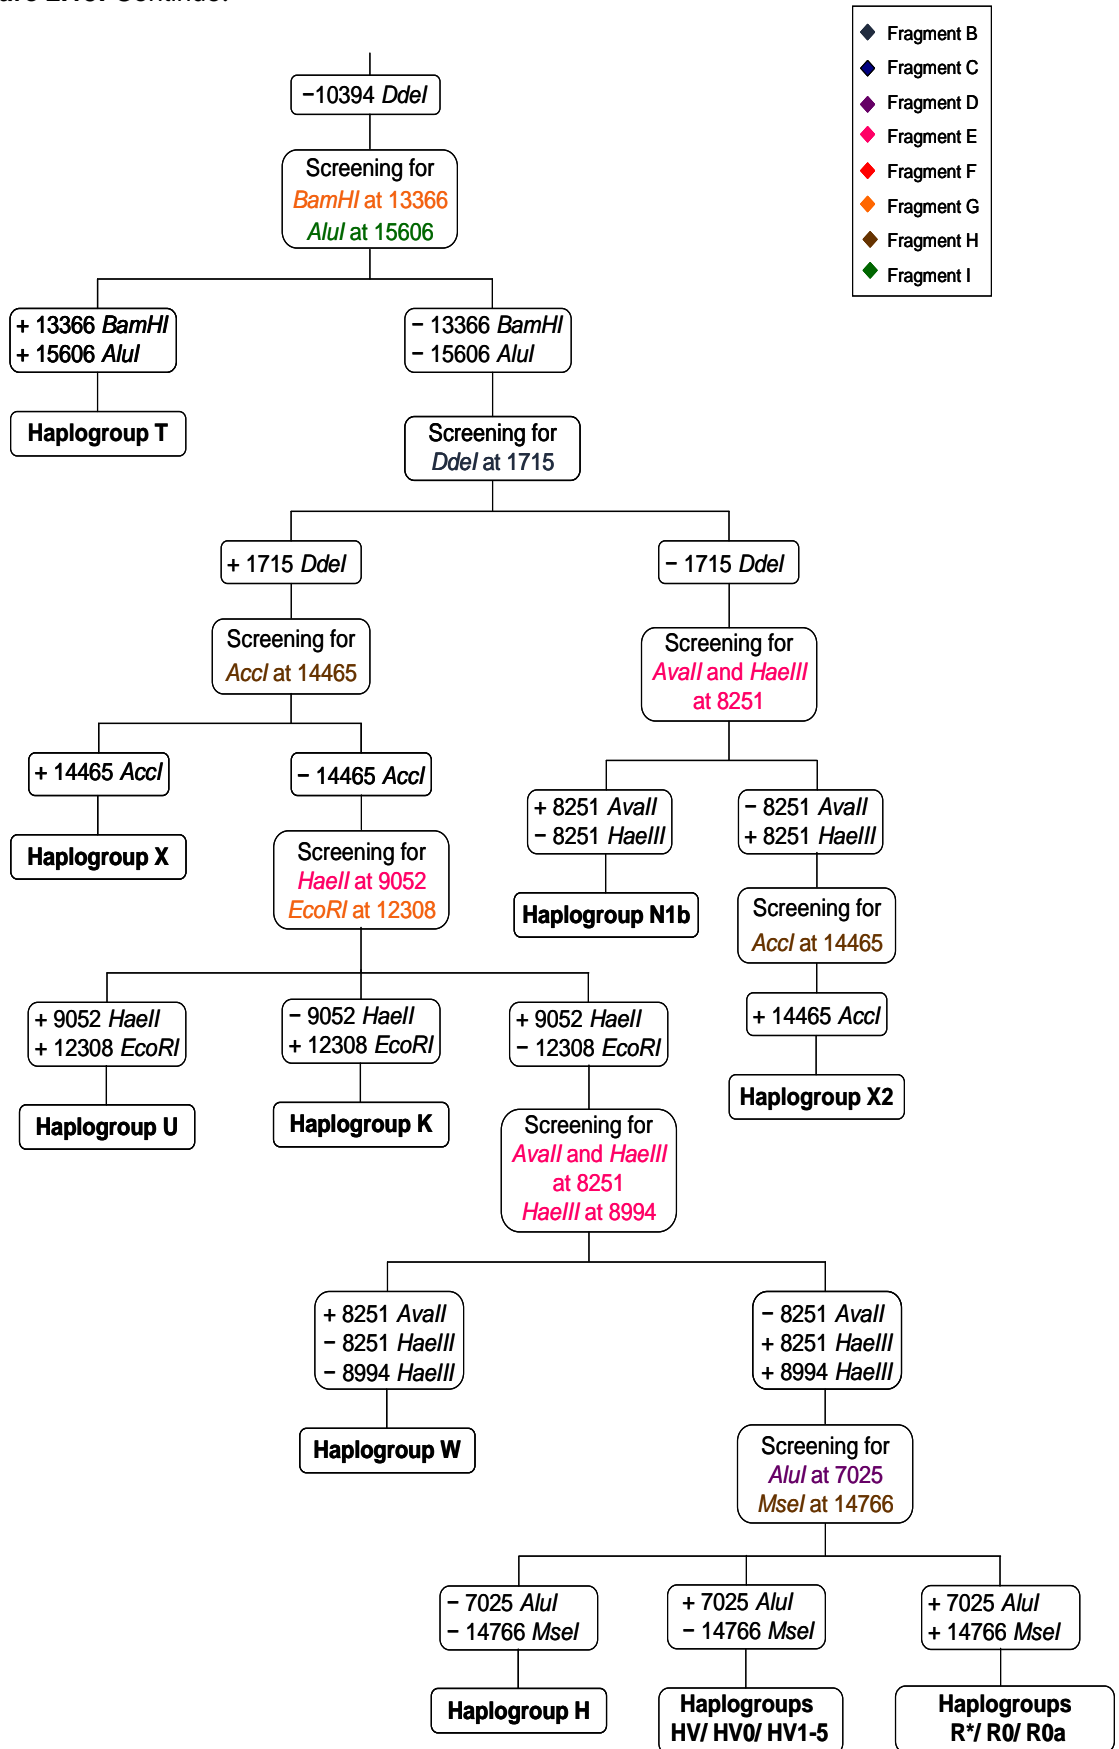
Fragment B
Fragment C
Fragment D
Fragment E
Fragment F
Fragment G
Fragment H
Fragment I

−10394 DdeI

Screening for BamHI at 13366 AluI at 15606

+ 13366 BamHI
+ 15606 AluI

Haplogroup T

− 13366 BamHI
− 15606 AluI

Screening for DdeI at 1715

+ 1715 DdeI

Screening for AccI at 14465

+ 14465 AccI

Haplogroup X

− 14465 AccI

Screening for HaeII at 9052 EcoRI at 12308

+ 9052 HaeII
+ 12308 EcoRI

Haplogroup U

− 9052 HaeII
+ 12308 EcoRI

Haplogroup K

+ 9052 HaeII
− 12308 EcoRI

Screening for AvaII and HaeIII at 8251 HaeIII at 8994

+ 8251 AvaII
− 8251 HaeIII
− 8994 HaeIII

Haplogroup W

− 8251 AvaII
+ 8251 HaeIII
+ 8994 HaeIII

Screening for AluI at 7025 MseI at 14766

− 7025 AluI
− 14766 MseI

Haplogroup H

+ 7025 AluI
− 14766 MseI

Haplogroups HV/ HV0/ HV1-5

+ 7025 AluI
+ 14766 MseI

Haplogroups R*/ R0/ R0a

− 1715 DdeI

Screening for AvaII and HaeIII at 8251

+ 8251 AvaII
− 8251 HaeIII

Haplogroup N1b

− 8251 AvaII
+ 8251 HaeIII

Screening for AccI at 14465

+ 14465 AccI

Haplogroup X2